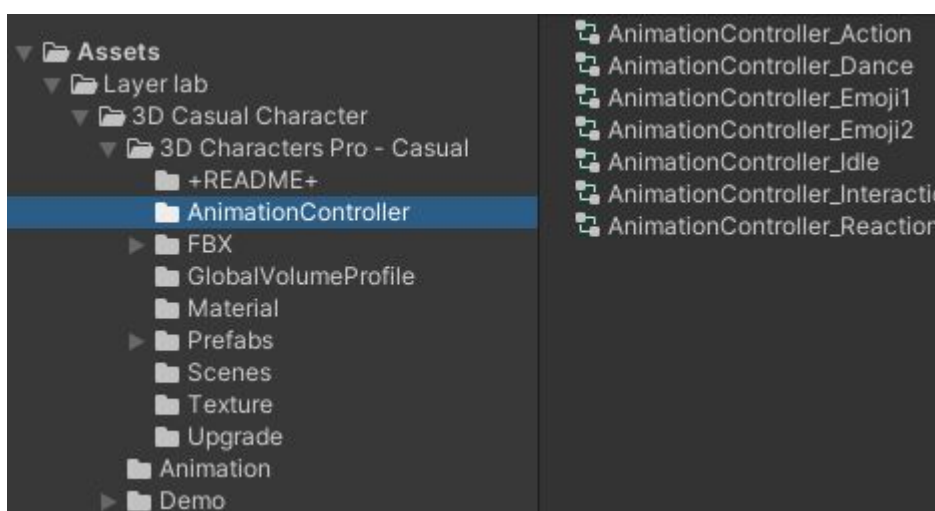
Assets
Layer lab
3D Casual Character
3D Characters Pro - Casual
+README+
AnimationController
FBX
GlobalVolumeProfile
Material
Prefabs
Scenes
Texture
Upgrade
Animation
Demo

AnimationController_Action
AnimationController_Dance
AnimationController_Emoji1
AnimationController_Emoji2
AnimationController_Idle
AnimationController_Interacti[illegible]
AnimationController_Reactio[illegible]